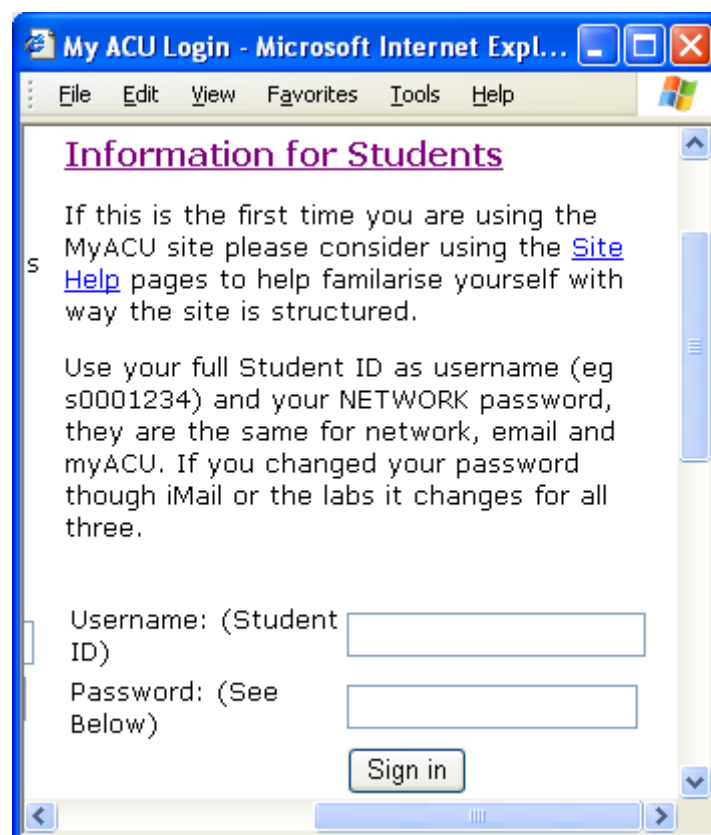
My ACU Login - Microsoft Internet Expl...

File Edit View Favorites Tools Help

Information for Students

If this is the first time you are using the MyACU site please consider using the Site Help pages to help familarise yourself with way the site is structured.

s

Use your full Student ID as username (eg s0001234) and your NETWORK password, they are the same for network, email and myACU. If you changed your password though iMail or the labs it changes for all three.

Username: (Student ID)

Password: (See Below)

Sign in